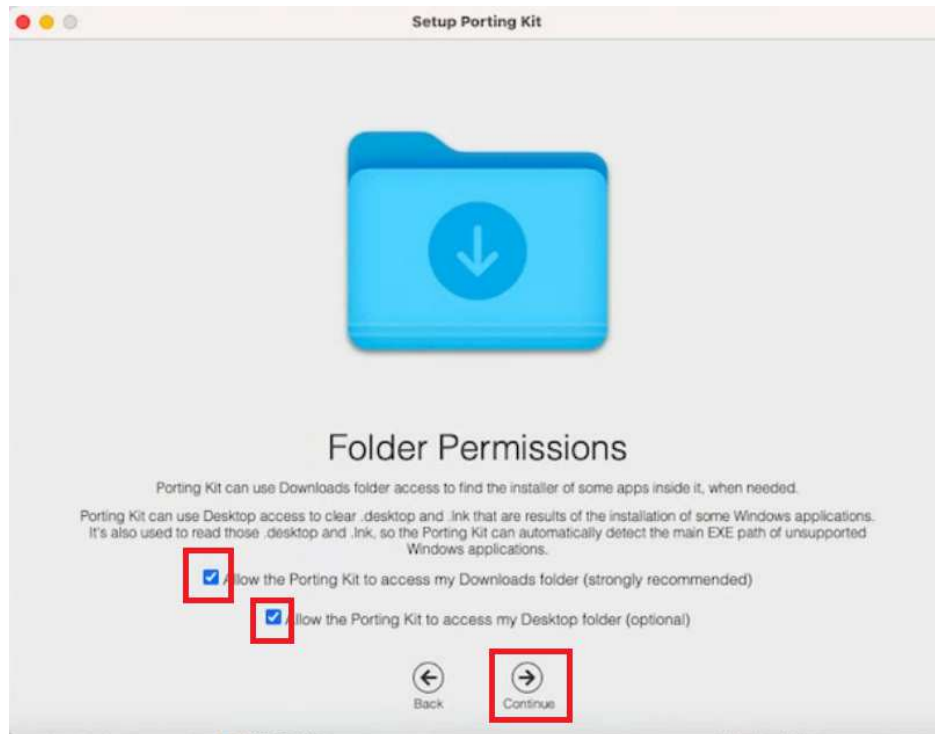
Setup Porting Kit

Folder Permissions

Porting Kit can use Downloads folder access to find the installer of some apps inside it, when needed.

Porting Kit can use Desktop access to clear .desktop and .lnk that are results of the installation of some Windows applications. It's also used to read those .desktop and .lnk, so the Porting Kit can automatically detect the main EXE path of unsupported Windows applications.

Allow the Porting Kit to access my Downloads folder (strongly recommended)

Allow the Porting Kit to access my Desktop folder (optional)

Back

Continue